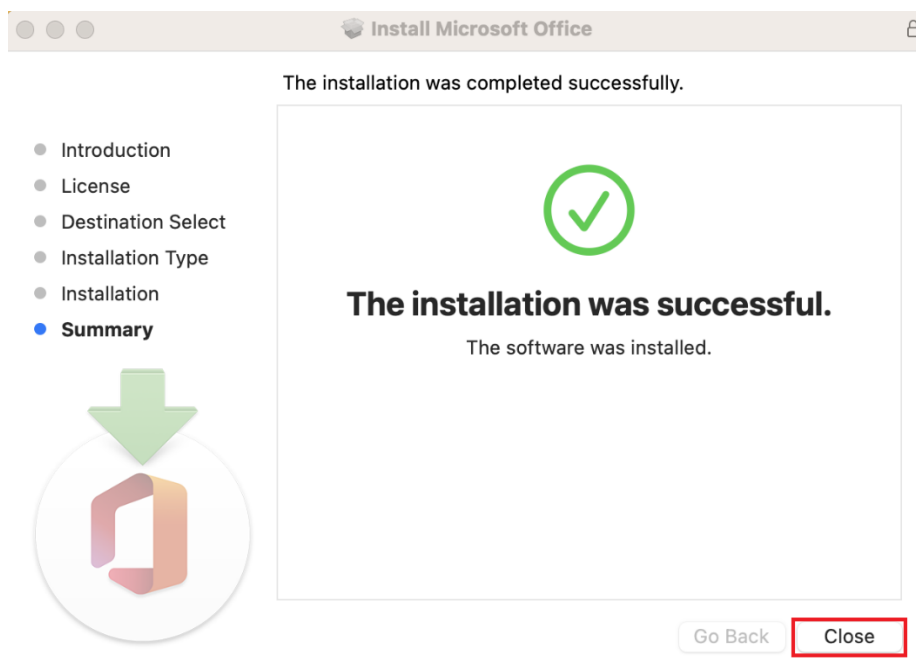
Install Microsoft Office

The installation was completed successfully.

Introduction
License
Destination Select
Installation Type
Installation
Summary

The installation was successful.

The software was installed.

Go Back
Close